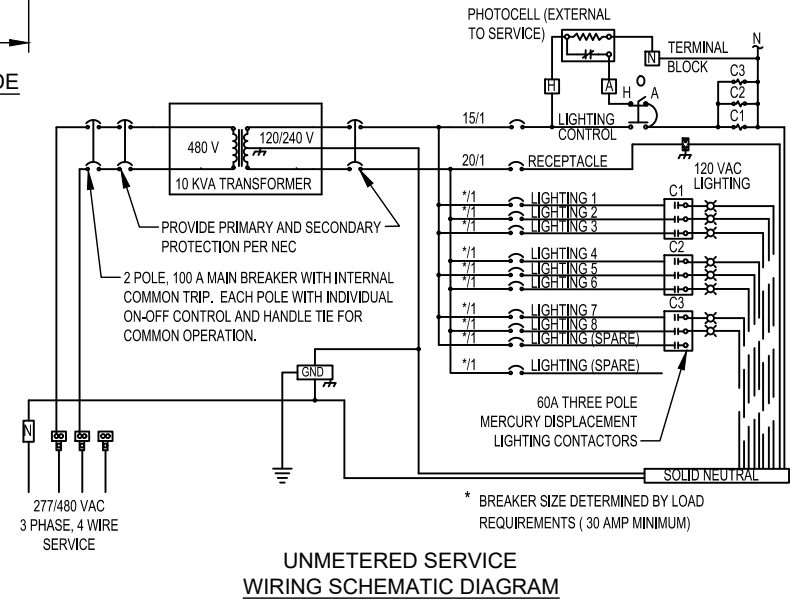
DE

PHOTOCELL (EXTERNAL TO SERVICE)

N TERMINAL BLOCK

N

H A

H A

C3 C2 C1

480 V

120/240 V

10 KVA TRANSFORMER

15/1 LIGHTING CONTROL

20/1 RECEPTACLE

120 VAC LIGHTING

*/1 LIGHTING 1
*/1 LIGHTING 2
*/1 LIGHTING 3

C1

*/1 LIGHTING 4
*/1 LIGHTING 5
*/1 LIGHTING 6

C2

*/1 LIGHTING 7
*/1 LIGHTING 8
*/1 LIGHTING (SPARE)

C3

*/1 LIGHTING (SPARE)

PROVIDE PRIMARY AND SECONDARY PROTECTION PER NEC

2 POLE, 100 A MAIN BREAKER WITH INTERNAL COMMON TRIP. EACH POLE WITH INDIVIDUAL ON-OFF CONTROL AND HANDLE TIE FOR COMMON OPERATION.

GND

N

60A THREE POLE MERCURY DISPLACEMENT LIGHTING CONTACTORS

SOLID NEUTRAL

277/480 VAC 3 PHASE, 4 WIRE SERVICE

* BREAKER SIZE DETERMINED BY LOAD REQUIREMENTS ( 30 AMP MINIMUM)

UNMETERED SERVICE
WIRING SCHEMATIC DIAGRAM